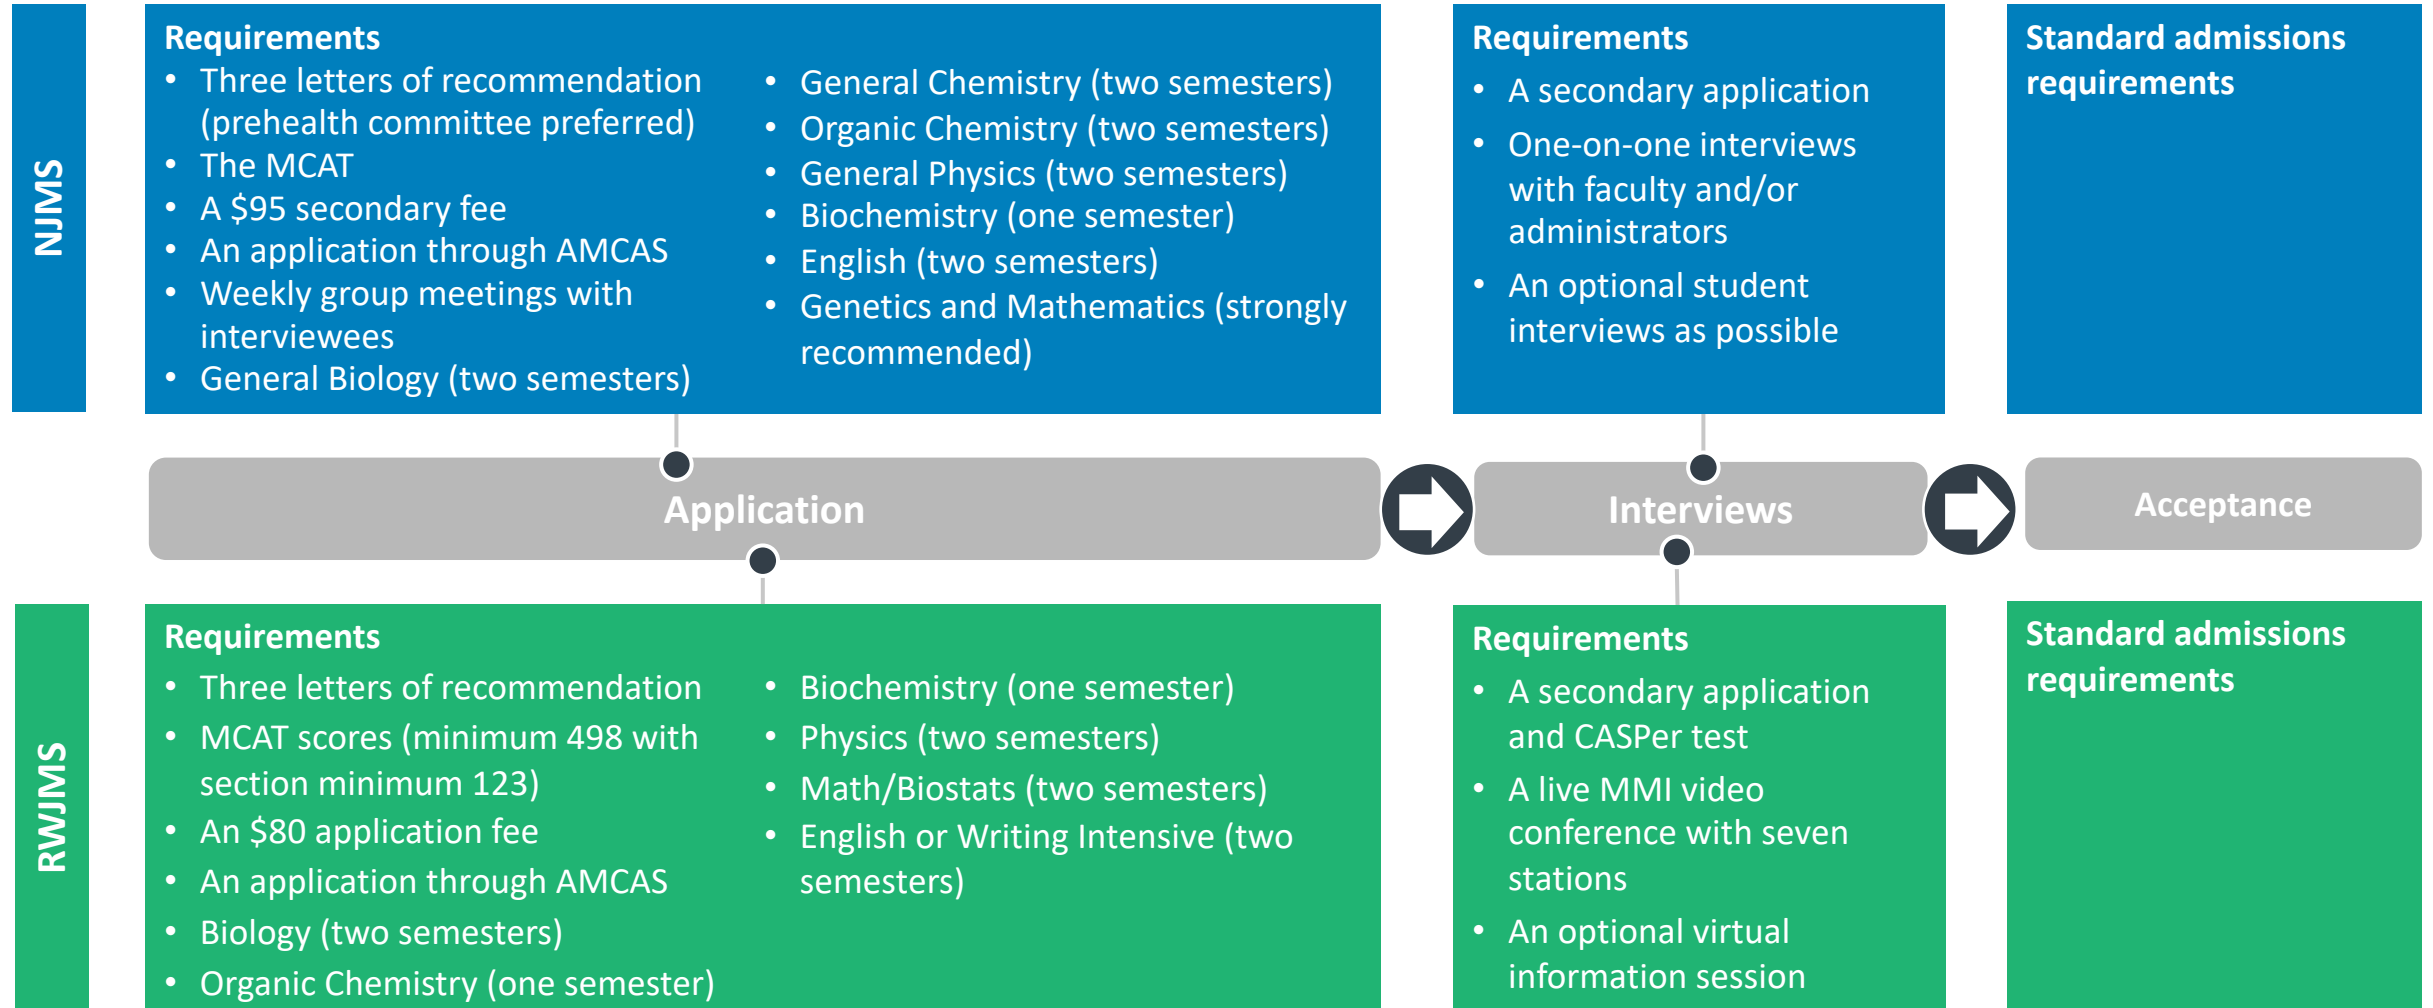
NJMS

Requirements
- Three letters of recommendation (prehealth committee preferred)
- The MCAT
- A $95 secondary fee
- An application through AMCAS
- Weekly group meetings with interviewees
- General Biology (two semesters)

- General Chemistry (two semesters)
- Organic Chemistry (two semesters)
- General Physics (two semesters)
- Biochemistry (one semester)
- English (two semesters)
- Genetics and Mathematics (strongly recommended)

Requirements
- A secondary application
- One-on-one interviews with faculty and/or administrators
- An optional student interviews as possible

Standard admissions requirements

Application

Interviews

Acceptance

RWJMS

Requirements
- Three letters of recommendation
- MCAT scores (minimum 498 with section minimum 123)
- An $80 application fee
- An application through AMCAS
- Biology (two semesters)
- Organic Chemistry (one semester)

- Biochemistry (one semester)
- Physics (two semesters)
- Math/Biostats (two semesters)
- English or Writing Intensive (two semesters)

Requirements
- A secondary application and CASPer test
- A live MMI video conference with seven stations
- An optional virtual information session

Standard admissions requirements